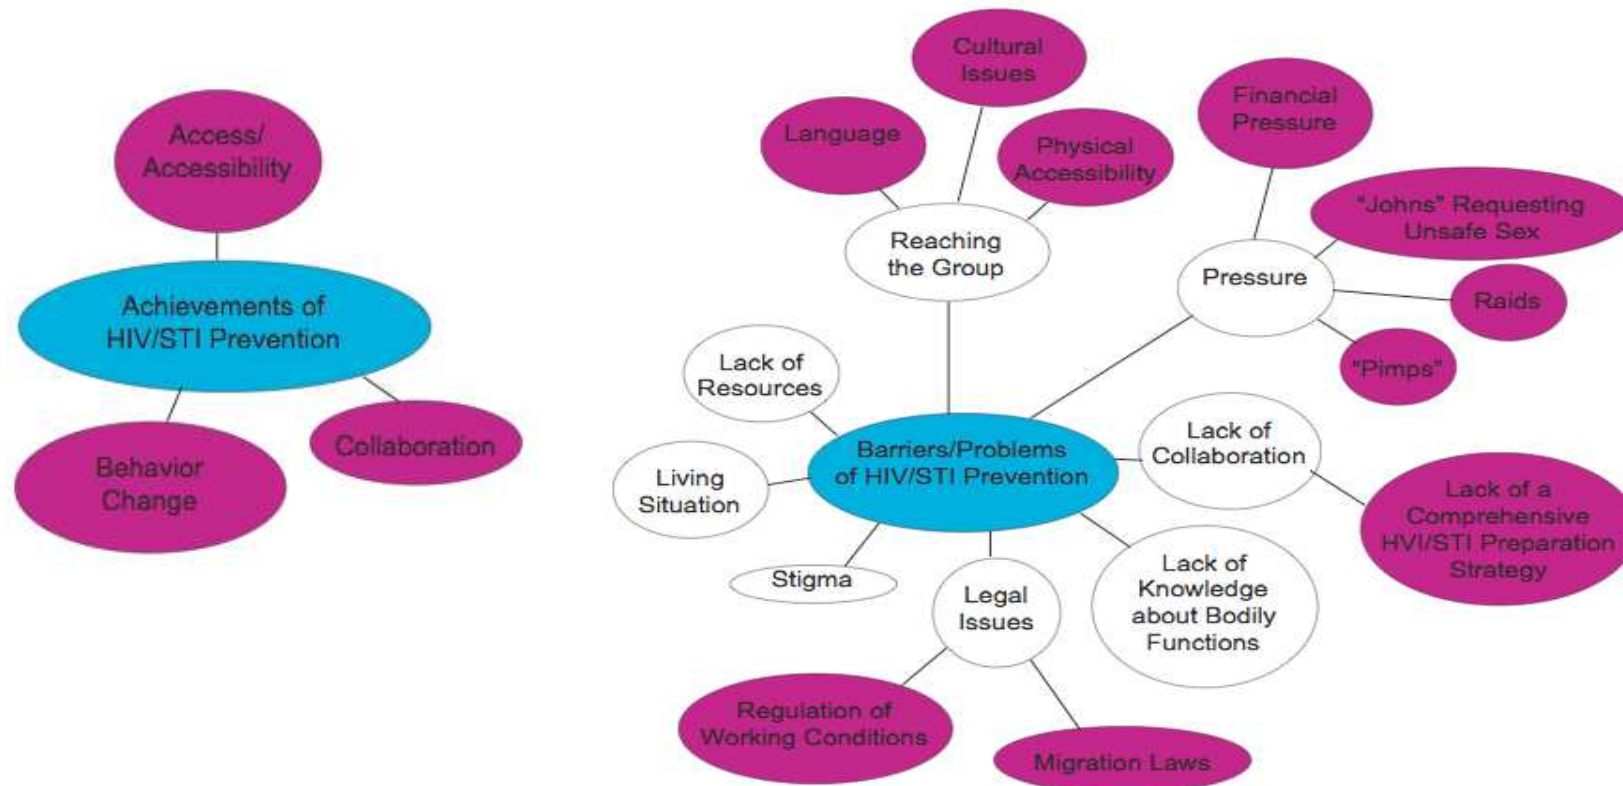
Access/ Accessibility

Achievements of HIV/STI Prevention

Behavior Change

Collaboration

Cultural Issues

Language

Physical Accessibility

Financial Pressure

"Johns" Requesting Unsafe Sex

Reaching the Group

Pressure

Raids

"Pimps"

Lack of Resources

Barriers/Problems of HIV/STI Prevention

Lack of Collaboration

Living Situation

Lack of a Comprehensive HVI/STI Preparation Strategy

Stigma

Legal Issues

Lack of Knowledge about Bodily Functions

Regulation of Working Conditions

Migration Laws